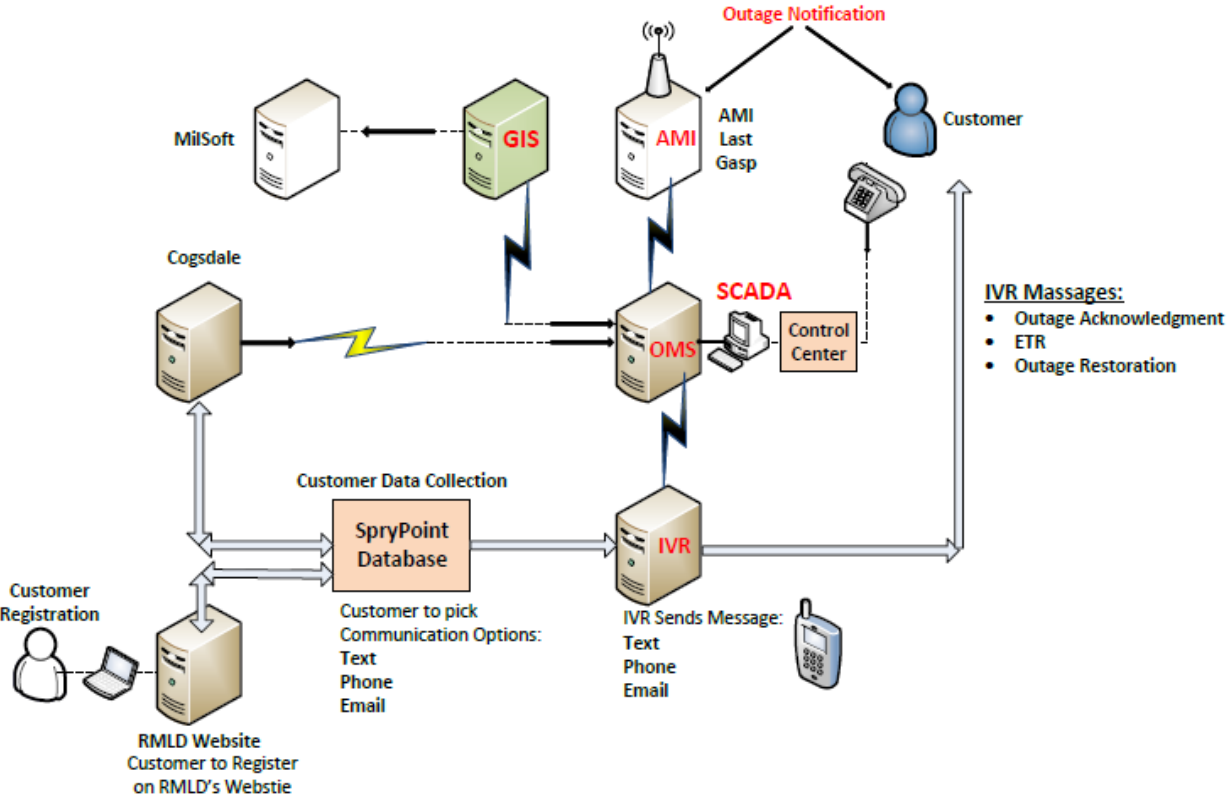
Outage Notification

MilSoft

GIS

AMI

AMI
Last
Gasp

Customer

Cogsdale

SCADA

OMS

Control Center

IVR Massages:
- Outage Acknowledgment
- ETR
- Outage Restoration

Customer Data Collection

SpryPoint Database

IVR

Customer Registration

Customer to pick Communication Options:
Text
Phone
Email

IVR Sends Message:
Text
Phone
Email

RMLD Website
Customer to Register on RMLD's Webstie